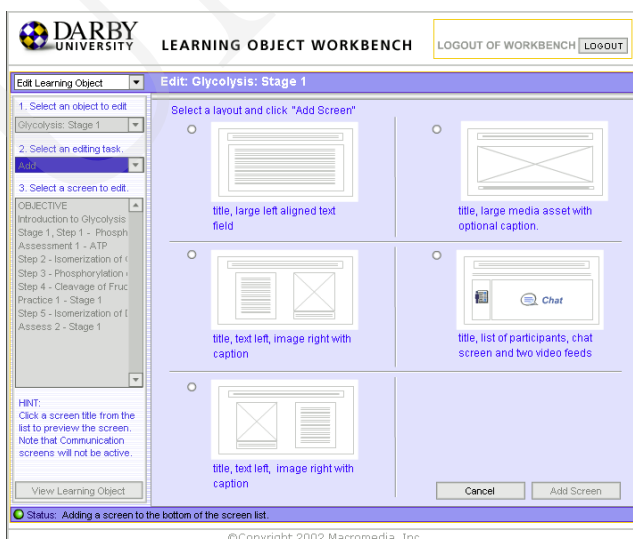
DARBY UNIVERSITY

LEARNING OBJECT WORKBENCH

LOGOUT OF WORKBENCH LOGOUT

Edit Learning Object

Edit: Glycolysis: Stage 1

1. Select an object to edit.

Glycolysis: Stage 1

2. Select an editing task.

Add

3. Select a screen to edit.

OBJECTIVE
Introduction to Glycolysis
Stage 1, Step 1 - Phosph
Assessment 1 - ATP
Step 2 - Isomerization of
Step 3 - Phosphorylation
Step 4 - Cleavage of Fruc
Practice 1 - Stage 1
Step 5 - Isomerization of
Assess 2 - Stage 1

HINT:
Click a screen title from the list to preview the screen. Note that Communication screens will not be active.

View Learning Object

Select a layout and click "Add Screen"

title, large left aligned text field

title, large media asset with optional caption.

title, text left, image right with caption

Chat

title, list of participants, chat screen and two video feeds

title, text left, image right with caption

Cancel

Add Screen

Status: Adding a screen to the bottom of the screen list.

©Copyright 2002 Macromedia, Inc.